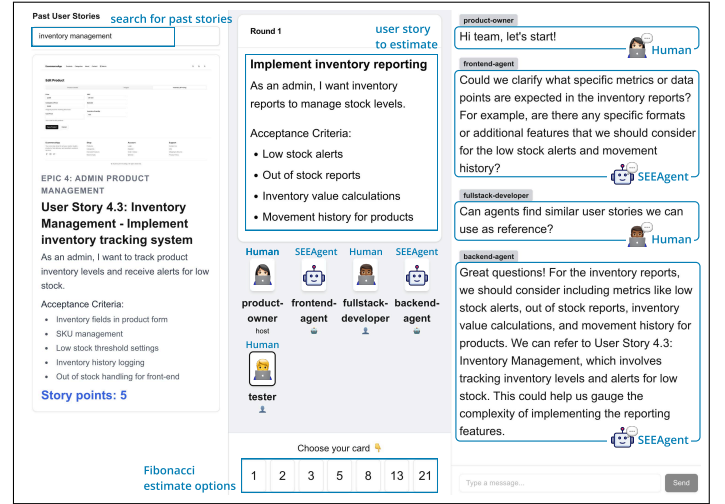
Past User Stories
search for past stories
inventory management

Edit Product

EPIC 4: ADMIN PRODUCT MANAGEMENT

User Story 4.3: Inventory Management - Implement inventory tracking system

As an admin, I want to track product inventory levels and receive alerts for low stock.

Acceptance Criteria:

- Inventory fields in product form
- SKU management
- Low stock threshold settings
- Inventory history logging
- Out of stock handling for front-end

Story points: 5

Round 1
user story to estimate

Implement inventory reporting

As an admin, I want inventory reports to manage stock levels.

Acceptance Criteria:

- Low stock alerts
- Out of stock reports
- Inventory value calculations
- Movement history for products

Human SEEAgent Human SEEAgent

product-owner host
frontend-agent
fullstack-developer
backend-agent

Human
tester

Choose your card 👇

Fibonacci estimate options

| 1 | 2 | 3 | 5 | 8 | 13 | 21 |
|---|---|---|---|---|---|---|

product-owner
Hi team, let's start!
Human

frontend-agent
Could we clarify what specific metrics or data points are expected in the inventory reports? For example, are there any specific formats or additional features that we should consider for the low stock alerts and movement history?
SEEAgent

fullstack-developer
Can agents find similar user stories we can use as reference?
Human

backend-agent
Great questions! For the inventory reports, we should consider including metrics like low stock alerts, out of stock reports, inventory value calculations, and movement history for products. We can refer to User Story 4.3: Inventory Management, which involves tracking inventory levels and alerts for low stock. This could help us gauge the complexity of implementing the reporting features.
SEEAgent

Type a message...
Send